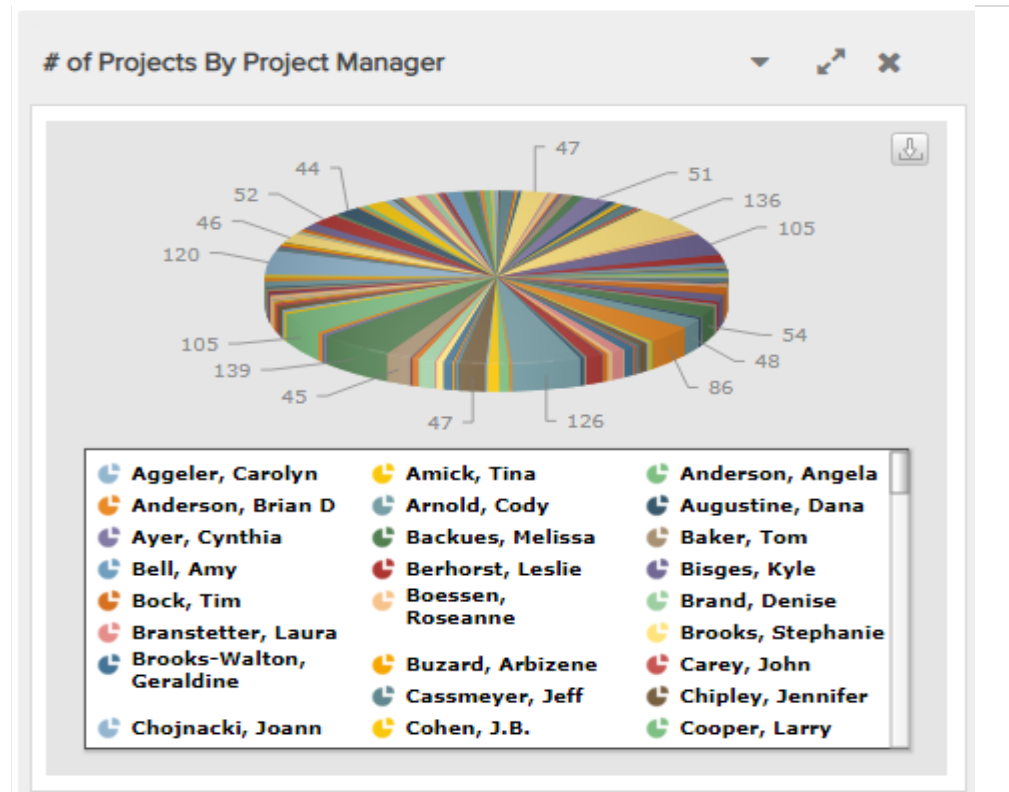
# of Projects By Project Manager

47
51
136
105
44
52
46
120
54
48
86
105
139
45
47
126

Aggeler, Carolyn
Amick, Tina
Anderson, Angela
Anderson, Brian D
Arnold, Cody
Augustine, Dana
Ayer, Cynthia
Backues, Melissa
Baker, Tom
Bell, Amy
Berhorst, Leslie
Bisges, Kyle
Bock, Tim
Boessen, Roseanne
Brand, Denise
Branstetter, Laura
Brooks, Stephanie
Brooks-Walton, Geraldine
Buzard, Arbizene
Carey, John
Cassmeyer, Jeff
Chipley, Jennifer
Chojnacki, Joann
Cohen, J.B.
Cooper, Larry